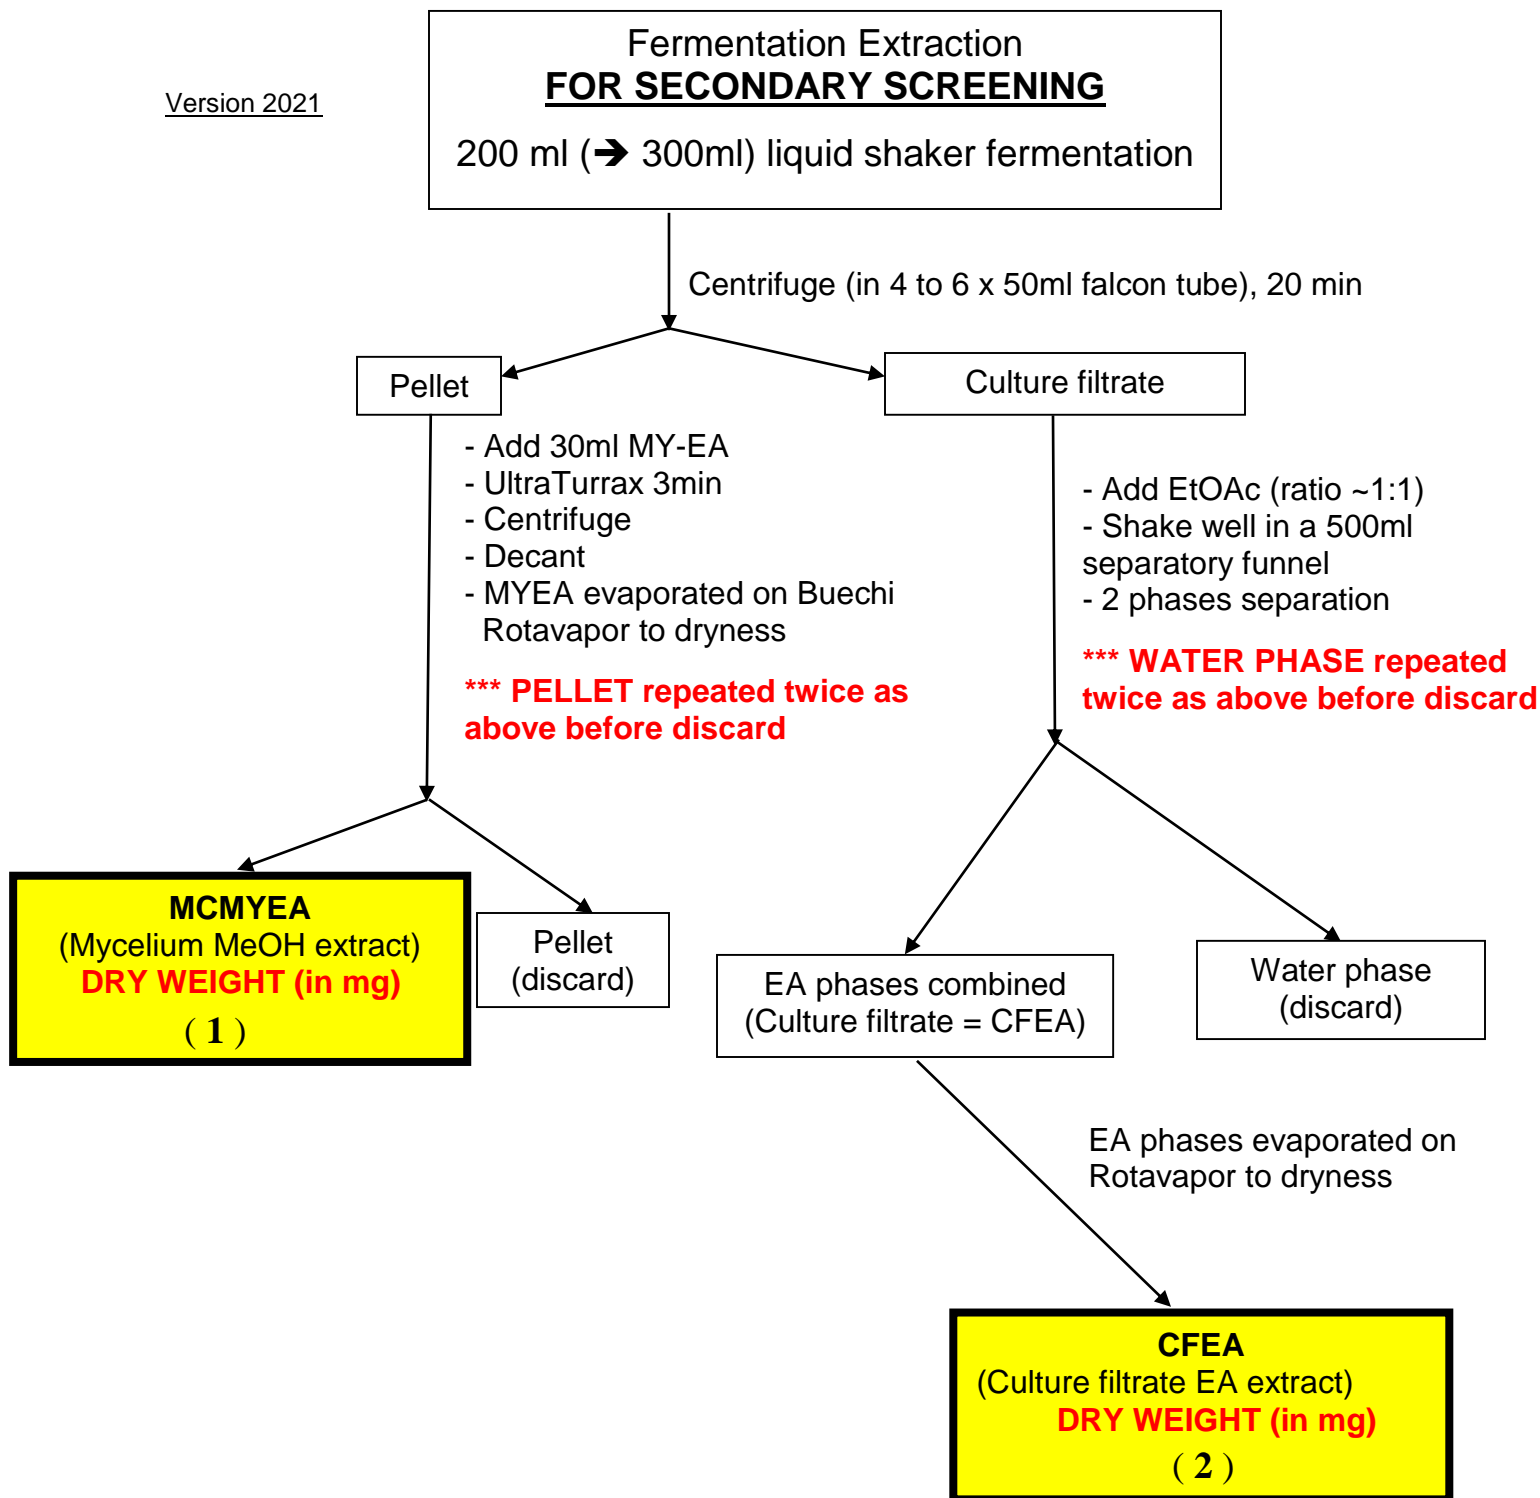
Version 2021

Fermentation Extraction
FOR SECONDARY SCREENING

200 ml (➔ 300ml) liquid shaker fermentation

Centrifuge (in 4 to 6 x 50ml falcon tube), 20 min

Pellet

Culture filtrate

- Add 30ml MY-EA
- UltraTurrax 3min
- Centrifuge
- Decant
- MYEA evaporated on Buechi Rotavapor to dryness

*** PELLET repeated twice as above before discard

- Add EtOAc (ratio ~1:1)
- Shake well in a 500ml separatory funnel
- 2 phases separation

*** WATER PHASE repeated twice as above before discard

MCMYEA
(Mycelium MeOH extract)
DRY WEIGHT (in mg)
( 1 )

Pellet
(discard)

EA phases combined
(Culture filtrate = CFEA)

Water phase
(discard)

EA phases evaporated on Rotavapor to dryness

CFEA
(Culture filtrate EA extract)
DRY WEIGHT (in mg)
( 2 )